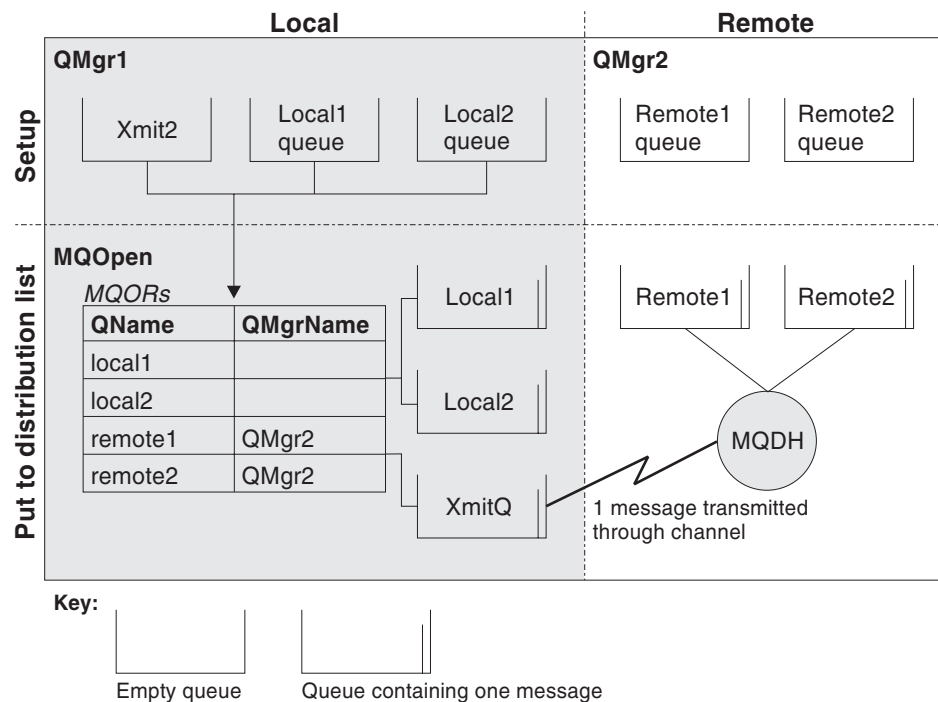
Local

Remote

Setup

QMgr1

Xmit2

Local1 queue

Local2 queue

QMgr2

Remote1 queue

Remote2 queue

Put to distribution list

MQOpen

MQORs

| QName | QMgrName |
|---|---|
| local1 | |
| local2 | |
| remote1 | QMgr2 |
| remote2 | QMgr2 |

Local1

Local2

XmitQ

Remote1

Remote2

MQDH

1 message transmitted through channel

Key:

Empty queue

Queue containing one message